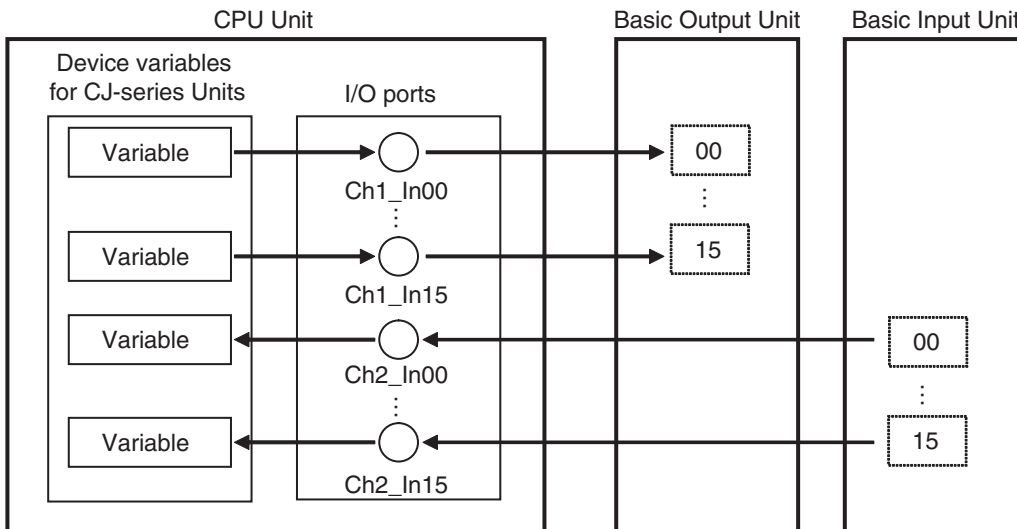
CPU Unit

Basic Output Unit

Basic Input Unit

Device variables for CJ-series Units

I/O ports

Variable

Ch1_In00

00

⋮

⋮

Variable

Ch1_In15

15

Variable

Ch2_In00

00

⋮

⋮

Variable

Ch2_In15

15